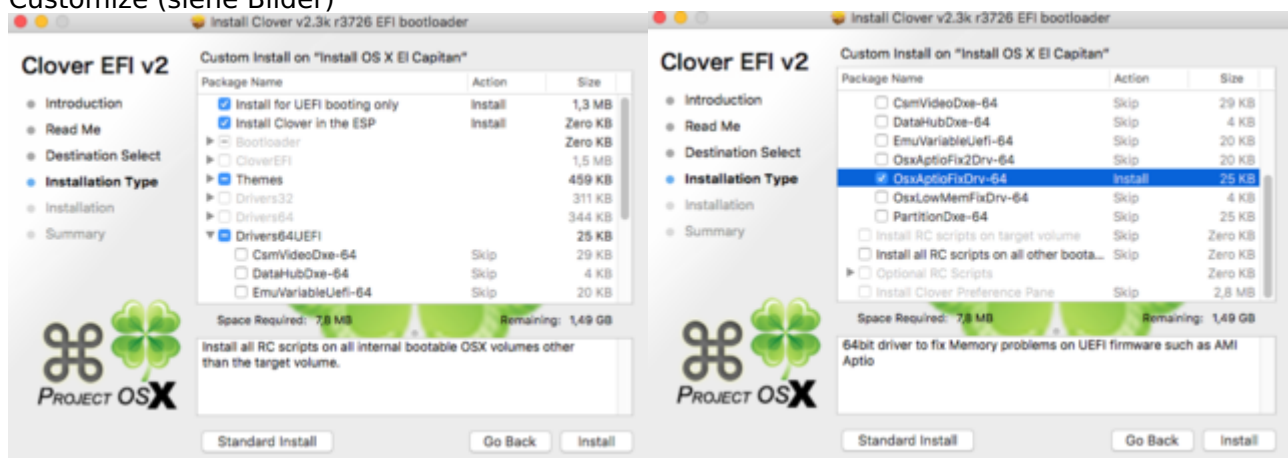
Customize (siehe Bilder)

Install Clover v2.3k r3726 EFI bootloader

Clover EFI v2

Introduction
Read Me
Destination Select
Installation Type
Installation
Summary

Custom Install on "Install OS X El Capitan"

| Package Name | Action | Size |
|---|---|---|
| Install for UEFI booting only | Install | 1,3 MB |
| Install Clover in the ESP | Install | Zero KB |
| Bootloader | | Zero KB |
| CloverEFI | | 1,5 MB |
| Themes | | 459 KB |
| Drivers32 | | 311 KB |
| Drivers64 | | 344 KB |
| Drivers64UEFI | | 25 KB |
| CsmVideoDxe-64 | Skip | 29 KB |
| DataHubDxe-64 | Skip | 4 KB |
| EmuVariableUefi-64 | Skip | 20 KB |

Space Required: 7,8 MB Remaining: 1,49 GB

Install all RC scripts on all internal bootable OSX volumes other than the target volume.

PROJECT OSX

Standard Install Go Back Install

Install Clover v2.3k r3726 EFI bootloader

Clover EFI v2

Introduction
Read Me
Destination Select
Installation Type
Installation
Summary

Custom Install on "Install OS X El Capitan"

| Package Name | Action | Size |
|---|---|---|
| CsmVideoDxe-64 | Skip | 29 KB |
| DataHubDxe-64 | Skip | 4 KB |
| EmuVariableUefi-64 | Skip | 20 KB |
| OsxAptioFix2Drv-64 | Skip | 20 KB |
| OsxAptioFixDrv-64 | Install | 25 KB |
| OsxLowMemFixDrv-64 | Skip | 4 KB |
| PartitionDxe-64 | Skip | 25 KB |
| Install RC scripts on target volume | Skip | Zero KB |
| Install all RC scripts on all other boota... | Skip | Zero KB |
| Optional RC Scripts | | Zero KB |
| Install Clover Preference Pane | Skip | 2,8 MB |

Space Required: 7,8 MB Remaining: 1,49 GB

64bit driver to fix Memory problems on UEFI firmware such as AMI Aptio

PROJECT OSX

Standard Install Go Back Install